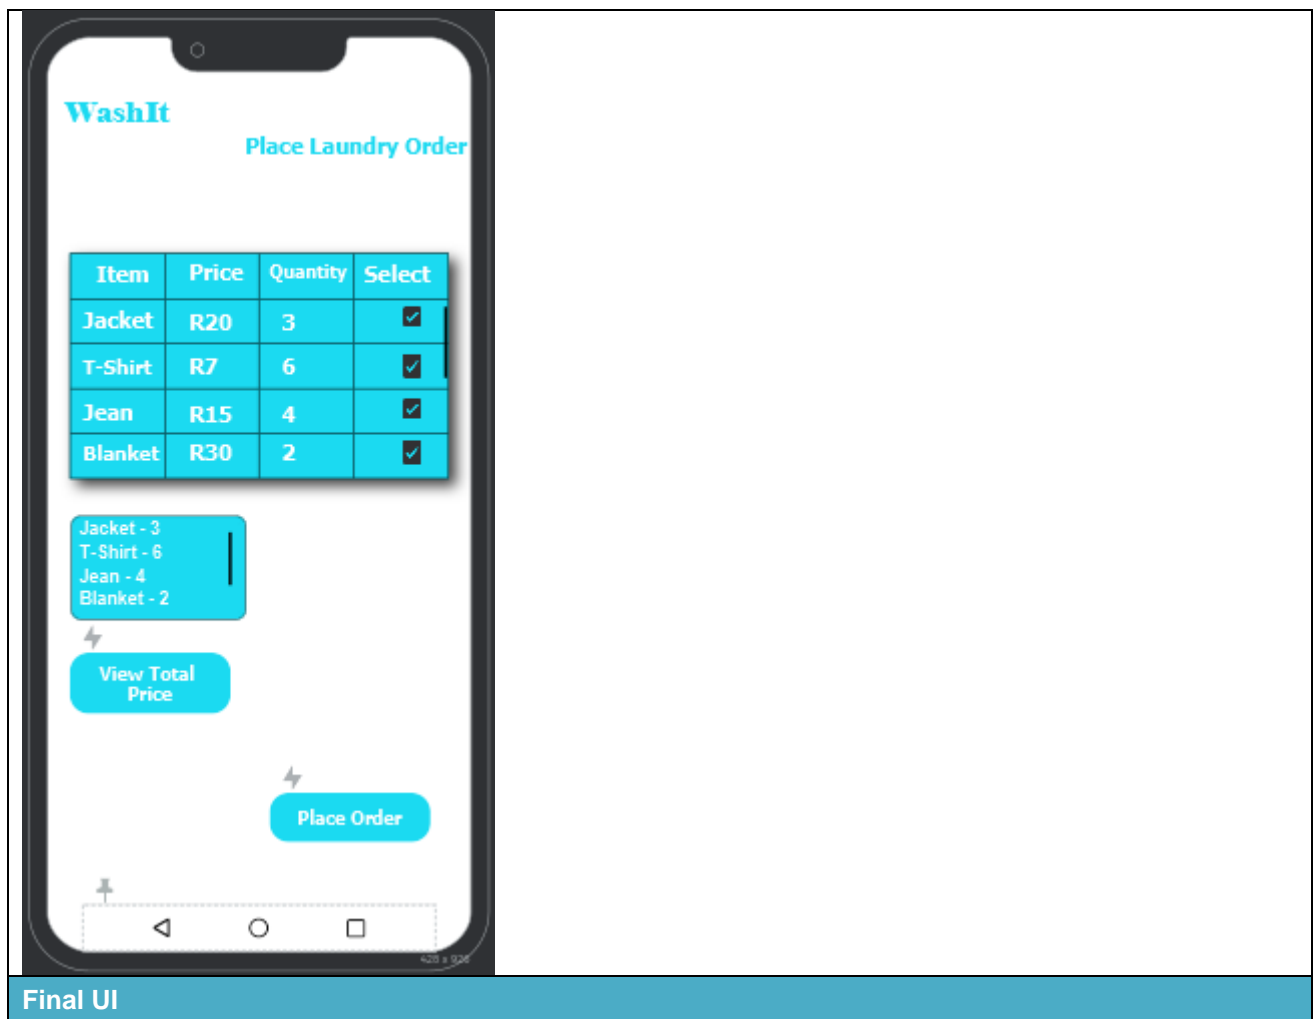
WashIt

Place Laundry Order

| Item | Price | Quantity | Select |
|---|---|---|---|
| Jacket | R20 | 3 | ☑ |
| T-Shirt | R7 | 6 | ☑ |
| Jean | R15 | 4 | ☑ |
| Blanket | R30 | 2 | ☑ |

Jacket - 3
T-Shirt - 6
Jean - 4
Blanket - 2

View Total Price

Place Order

428 x 926

Final UI